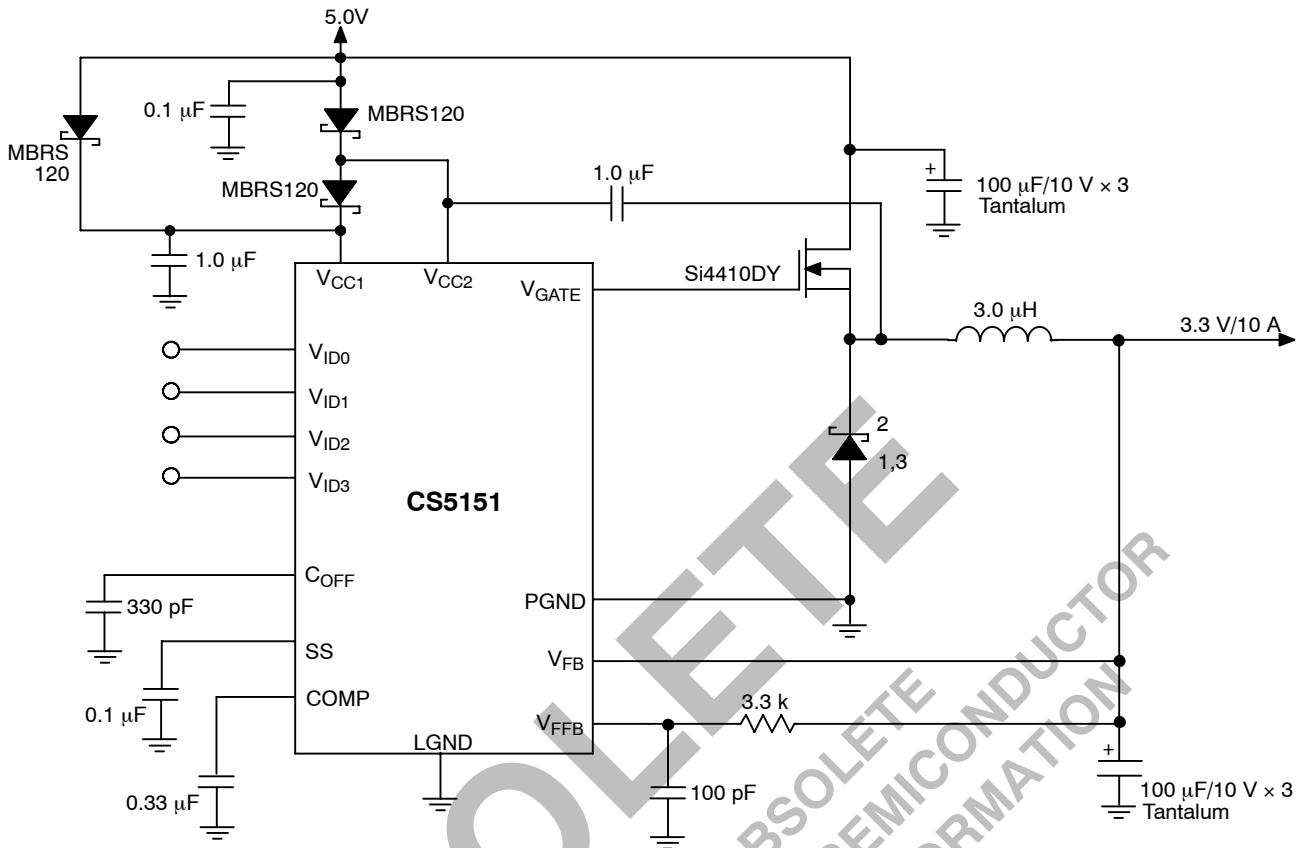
5.0V

0.1 μF

MBRS120

MBRS
120

MBRS120

1.0 μF

+
100 μF/10 V × 3
Tantalum

1.0 μF

$V_{CC1}$

$V_{CC2}$

$V_{GATE}$

Si4410DY

3.0 μH

3.3 V/10 A

$V_{ID0}$

$V_{ID1}$

$V_{ID2}$

$V_{ID3}$

2

1,3

CS5151

$C_{OFF}$

330 pF

PGND

SS

$V_{FB}$

0.1 μF

COMP

$V_{FFB}$

3.3 k

LGND

+

0.33 μF

100 pF

100 μF/10 V × 3
Tantalum

OBSOLETE

OBSOLETE
SEMICONDUCTOR
INFORMATION